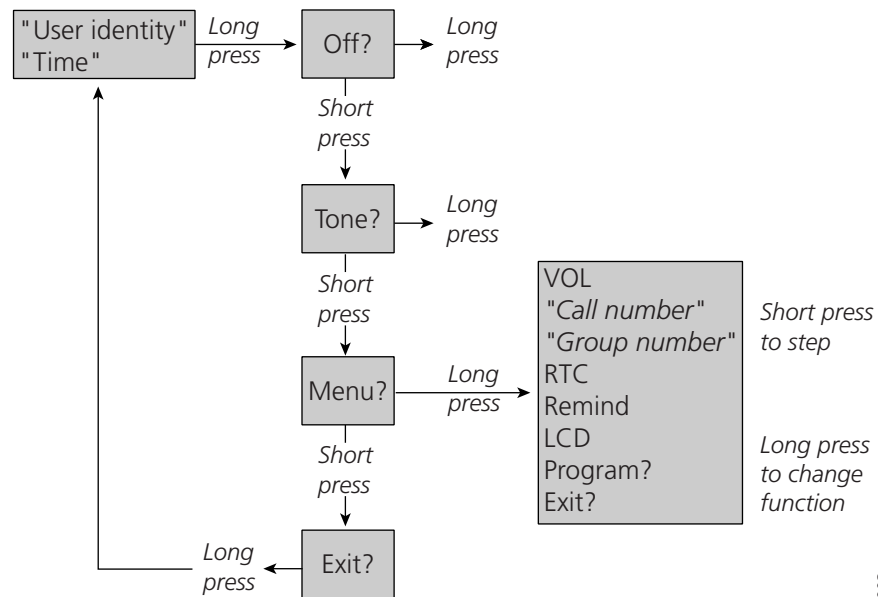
"User identity"
"Time"

Long press

Off?

Long press

Short press

Tone?

Long press

Short press

Menu?

Long press

VOL
"Call number"
"Group number"
RTC
Remind
LCD
Program?
Exit?

Short press to step

Long press to change function

Short press

Exit?

Long press